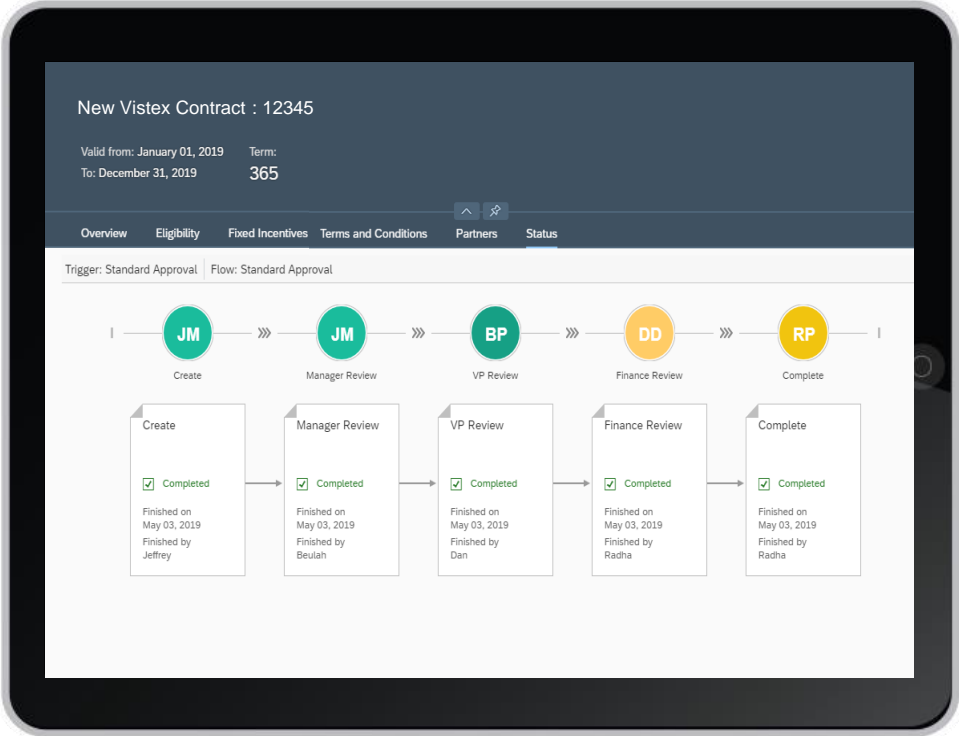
New Vistex Contract : 12345

Valid from: January 01, 2019
To: December 31, 2019

Term:
365

Overview Eligibility Fixed Incentives Terms and Conditions Partners Status

Trigger: Standard Approval | Flow: Standard Approval

JM Create
JM Manager Review
BP VP Review
DD Finance Review
RP Complete

Create
Completed
Finished on
May 03, 2019
Finished by
Jeffrey

Manager Review
Completed
Finished on
May 03, 2019
Finished by
Beulah

VP Review
Completed
Finished on
May 03, 2019
Finished by
Dan

Finance Review
Completed
Finished on
May 03, 2019
Finished by
Radha

Complete
Completed
Finished on
May 03, 2019
Finished by
Radha